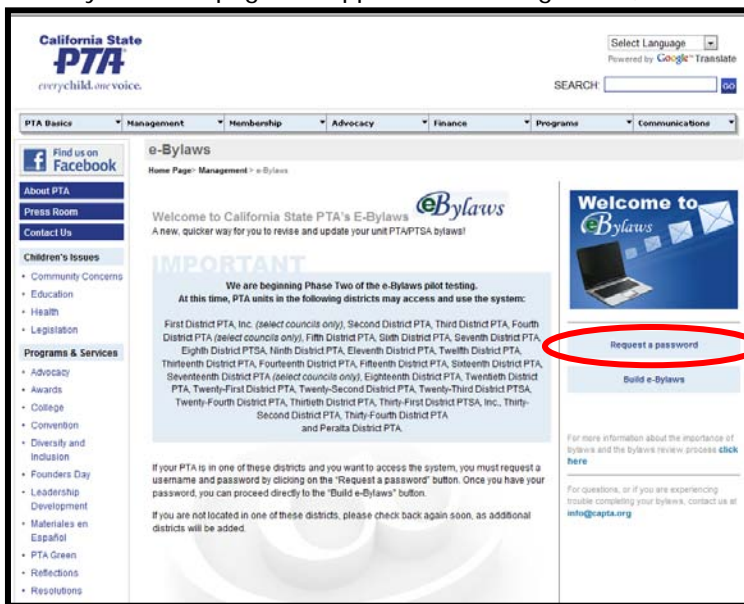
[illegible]

California State PTA everychild.onevoice.

Select Language
Powered by Google Translate

SEARCH: GO

PTA Basics | Management | Membership | Advocacy | Finance | Programs | Communications

Find us on Facebook

About PTA
Press Room
Contact Us

Children's Issues
• Community Concerns
• Education
• Health
• Legislation

Programs & Services
• Advocacy
• Awards
• College
• Convention
• Diversity and Inclusion
• Founders Day
• Leadership Development
• Materiales en Español
• PTA Green
• Reflections
• Resolutions

e-Bylaws

Home Page> Management > e-Bylaws

Welcome to California State PTA's E-Bylaws eBylaws
A new, quicker way for you to revise and update your unit PTA/PTSA bylaws!

IMPORTANT

We are beginning Phase Two of the e-Bylaws pilot testing.
At this time, PTA units in the following districts may access and use the system:

First District PTA, Inc. (select councils only), Second District PTA, Third District PTA, Fourth District PTA (select councils only), Fifth District PTA, Sixth District PTA, Seventh District PTA, Eighth District PTSA, Ninth District PTA, Eleventh District PTA, Twelfth District PTA, Thirteenth District PTA, Fourteenth District PTA, Fifteenth District PTA, Sixteenth District PTA, Seventeenth District PTA (select councils only), Eighteenth District PTA, Twentieth District PTA, Twenty-First District PTA, Twenty-Second District PTA, Twenty-Third District PTSA, Twenty-Fourth District PTA, Thirtieth District PTA, Thirty-First District PTSA, Inc., Thirty-Second District PTA, Thirty-Fourth District PTA and Peralta District PTA.

If your PTA is in one of these districts and you want to access the system, you must request a username and password by clicking on the "Request a password" button. Once you have your password, you can proceed directly to the "Build e-Bylaws" button.

If you are not located in one of these districts, please check back again soon, as additional districts will be added.

Welcome to eBylaws

Request a password

Build e-Bylaws

For more information about the importance of bylaws and the bylaws review process click here

For questions, or if you are experiencing trouble completing your bylaws, contact us at info@capta.org